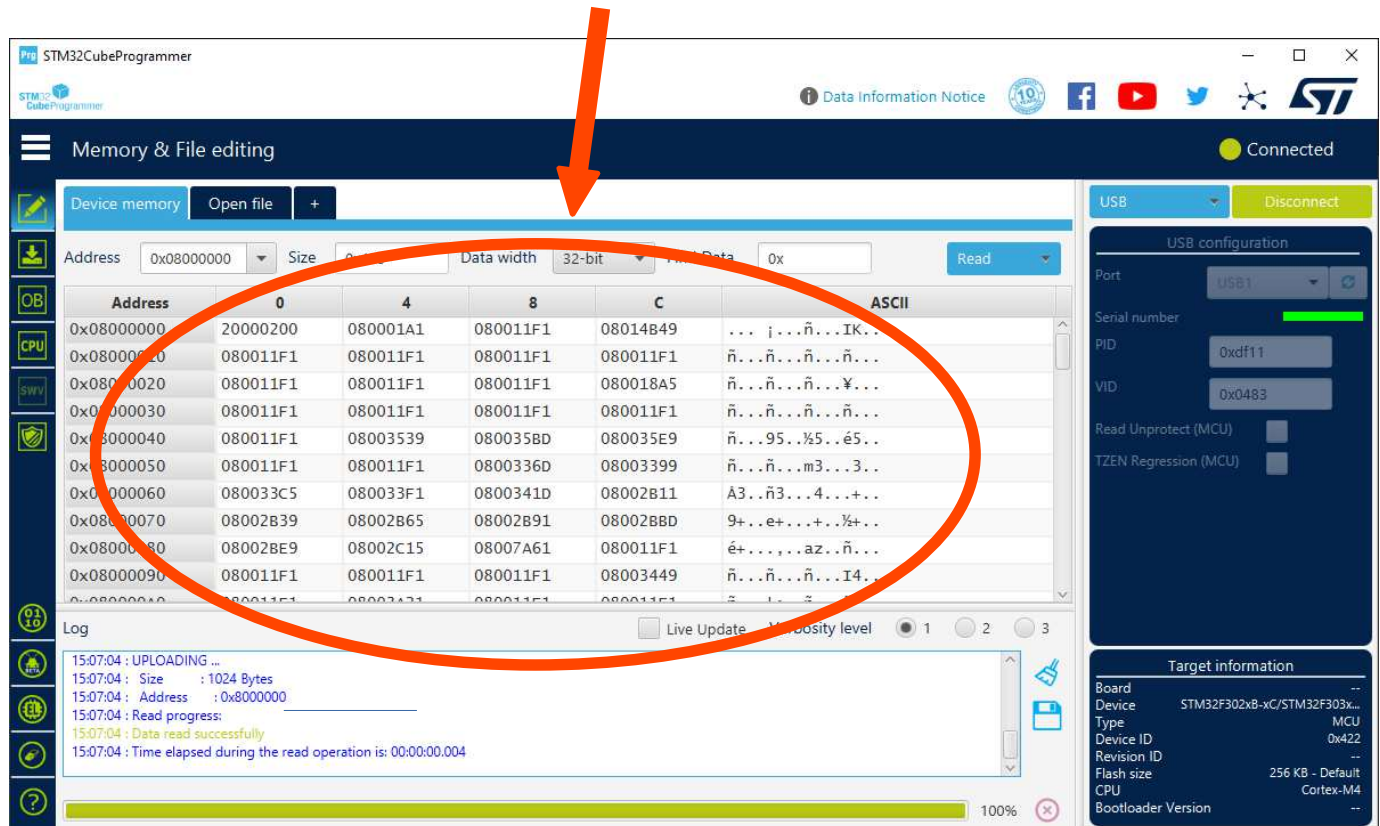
STM32CubeProgrammer

STM32 CubeProgrammer

Data Information Notice

Memory & File editing

Connected

Device memory | Open file | +

Address 0x08000000 Size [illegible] Data width 32-bit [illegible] Data 0x Read

| Address | 0 | 4 | 8 | C | ASCII |
|---|---|---|---|---|---|
| 0x08000000 | 20000200 | 080001A1 | 080011F1 | 08014B49 | ... ¡...ñ...IK.. |
| 0x080000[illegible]0 | 080011F1 | 080011F1 | 080011F1 | 080011F1 | ñ...ñ...ñ...ñ... |
| 0x080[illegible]0020 | 080011F1 | 080011F1 | 080011F1 | 080018A5 | ñ...ñ...ñ...¥... |
| 0x0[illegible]000030 | 080011F1 | 080011F1 | 080011F1 | 080011F1 | ñ...ñ...ñ...ñ... |
| 0x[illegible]8000040 | 080011F1 | 08003539 | 080035BD | 080035E9 | ñ...95..½5..é5.. |
| 0x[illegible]8000050 | 080011F1 | 080011F1 | 0800336D | 08003399 | ñ...ñ...m3...3.. |
| 0x0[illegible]000060 | 080033C5 | 080033F1 | 0800341D | 08002B11 | Å3..ñ3...4...+.. |
| 0x080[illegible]0070 | 08002B39 | 08002B65 | 08002B91 | 08002BBD | 9+..e+...+..½+.. |
| 0x08000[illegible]80 | 08002BE9 | 08002C15 | 08007A61 | 080011F1 | é+...,..az..ñ... |
| 0x08000090 | 080011F1 | 080011F1 | 080011F1 | 08003449 | ñ...ñ...ñ...I4.. |

Log Live Update Verbosity level 1 2 3

15:07:04 : UPLOADING ...
15:07:04 : Size : 1024 Bytes
15:07:04 : Address : 0x8000000
15:07:04 : Read progress:
15:07:04 : Data read successfully
15:07:04 : Time elapsed during the read operation is: 00:00:00.004

100%

USB Disconnect

USB configuration
Port USB1
Serial number
PID 0xdf11
VID 0x0483
Read Unprotect (MCU)
TZEN Regression (MCU)

Target information
Board --
Device STM32F302xB-xC/STM32F303x...
Type MCU
Device ID 0x422
Revision ID --
Flash size 256 KB - Default
CPU Cortex-M4
Bootloader Version --